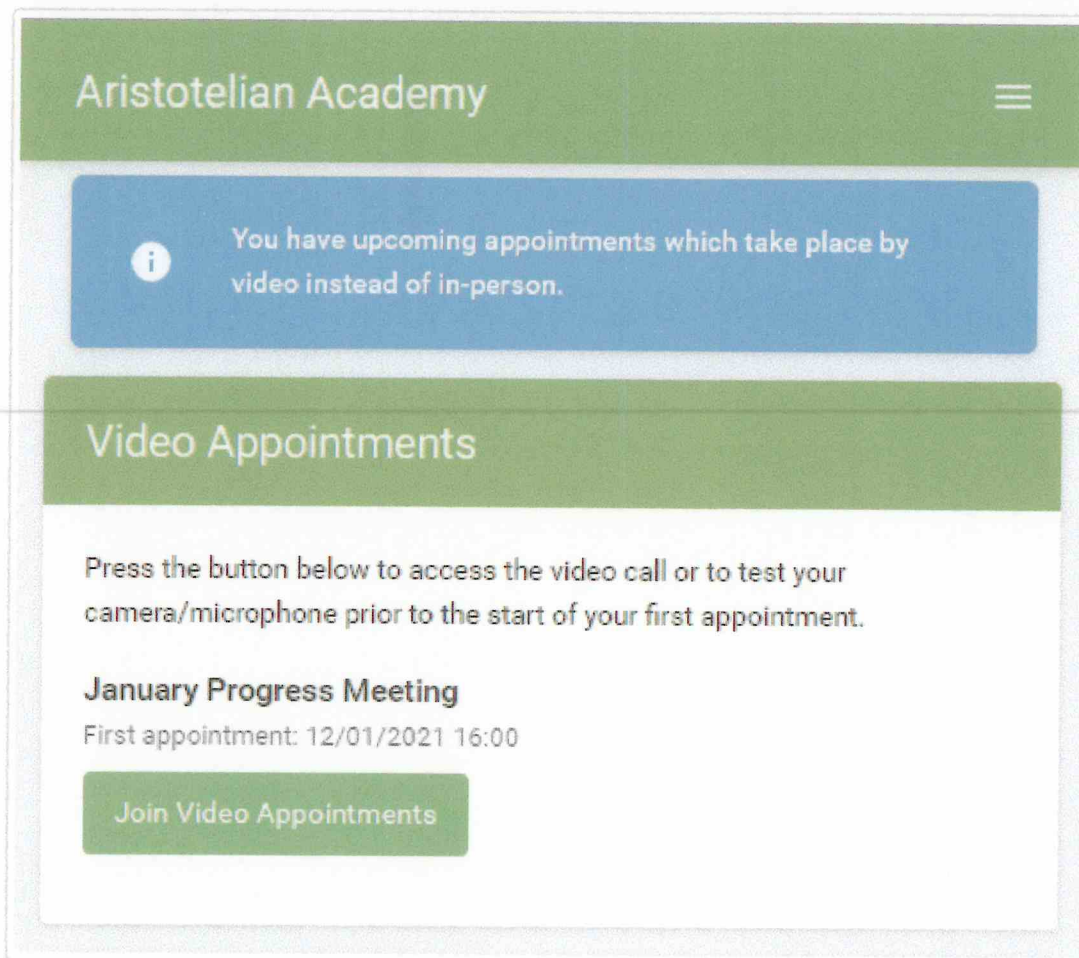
Aristotelian Academy

You have upcoming appointments which take place by video instead of in-person.

Video Appointments

Press the button below to access the video call or to test your camera/microphone prior to the start of your first appointment.

January Progress Meeting

First appointment: 12/01/2021 16:00

Join Video Appointments